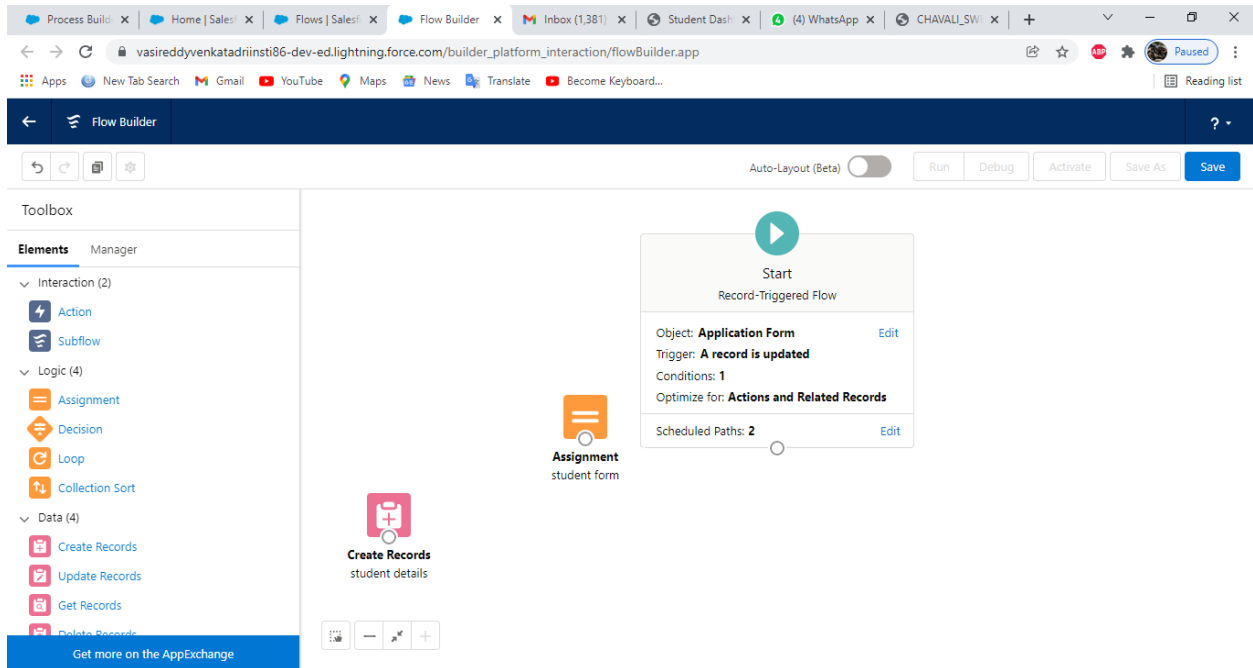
Process Build ×
Home | Sales ×
Flows | Sales ×
Flow Builder ×
Inbox (1,381) ×
Student Dash ×
(4) WhatsApp ×
CHAVALI_SW ×
+

vasireddyvenkatadriinsti86-dev-ed.lightning.force.com/builder_platform_interaction/flowBuilder.app

Paused

Apps New Tab Search Gmail YouTube Maps News Translate Become Keyboard...
Reading list

Flow Builder

?

Auto-Layout (Beta)
Run Debug Activate Save As Save

Toolbox

Elements Manager

Interaction (2)
Action
Subflow
Logic (4)
Assignment
Decision
Loop
Collection Sort
Data (4)
Create Records
Update Records
Get Records
Delete Records

Get more on the AppExchange

Start
Record-Triggered Flow

Object: Application Form Edit
Trigger: A record is updated
Conditions: 1
Optimize for: Actions and Related Records

Scheduled Paths: 2 Edit

Assignment
student form

Create Records
student details